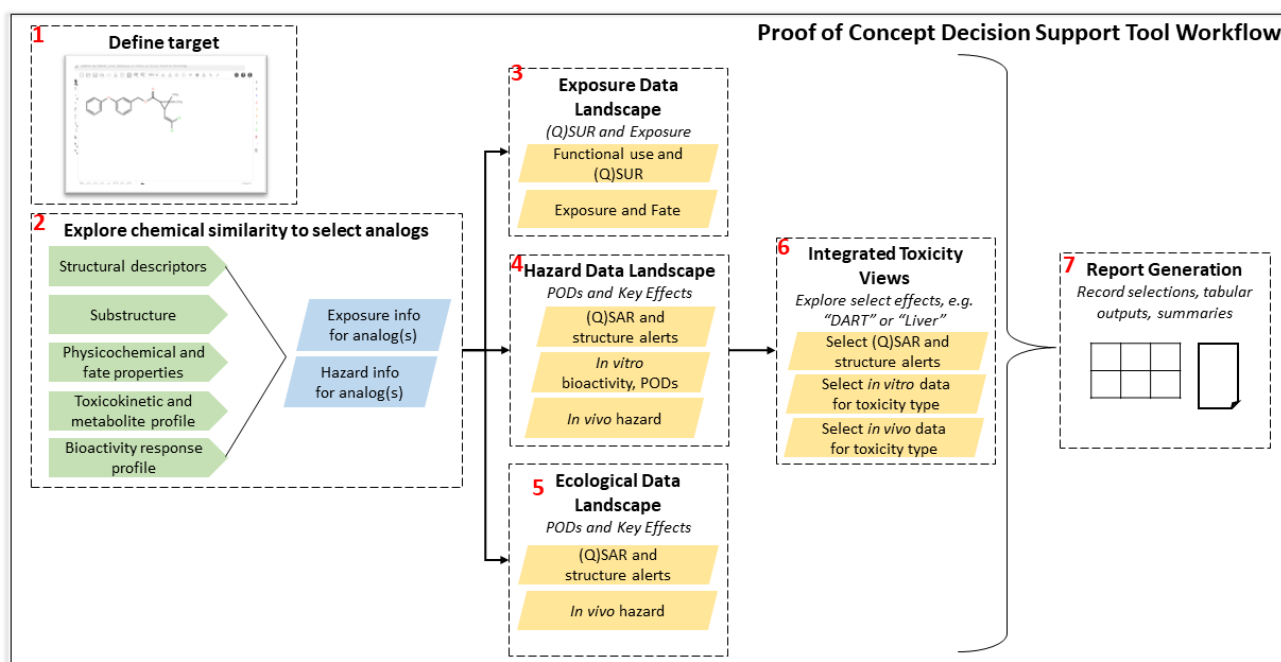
Proof of Concept Decision Support Tool Workflow

1 Define target

2 Explore chemical similarity to select analogs

Structural descriptors

Substructure

Physicochemical and fate properties

Toxicokinetic and metabolite profile

Bioactivity response profile

Exposure info for analog(s)

Hazard info for analog(s)

3 Exposure Data Landscape

(Q)SUR and Exposure

Functional use and (Q)SUR

Exposure and Fate

4 Hazard Data Landscape

PODs and Key Effects

(Q)SAR and structure alerts

In vitro bioactivity, PODs

In vivo hazard

5 Ecological Data Landscape

PODs and Key Effects

(Q)SAR and structure alerts

In vivo hazard

6 Integrated Toxicity Views

Explore select effects, e.g. "DART" or "Liver"

Select (Q)SAR and structure alerts

Select in vitro data for toxicity type

Select in vivo data for toxicity type

7 Report Generation

Record selections, tabular outputs, summaries